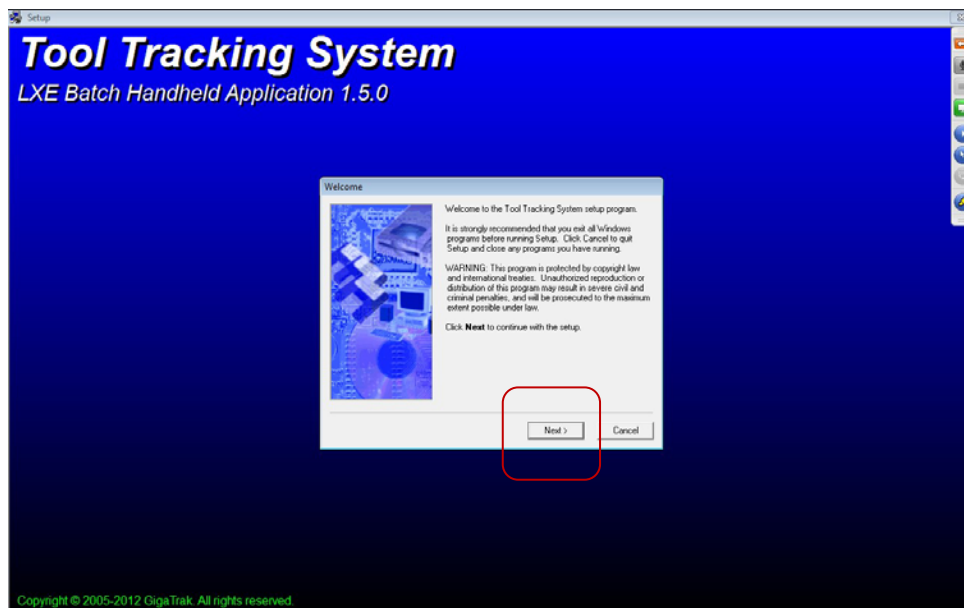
Setup

Tool Tracking System

LXE Batch Handheld Application 1.5.0

Welcome

Welcome to the Tool Tracking System setup program.

It is strongly recommended that you exit all Windows programs before running Setup. Click Cancel to quit Setup and close any programs you have running.

WARNING: This program is protected by copyright law and international treaties. Unauthorized reproduction or distribution of this program may result in severe civil and criminal penalties, and will be prosecuted to the maximum extent possible under law.

Click **Next** to continue with the setup.

Next >

Cancel

Copyright © 2005-2012 GigaTrak. All rights reserved.